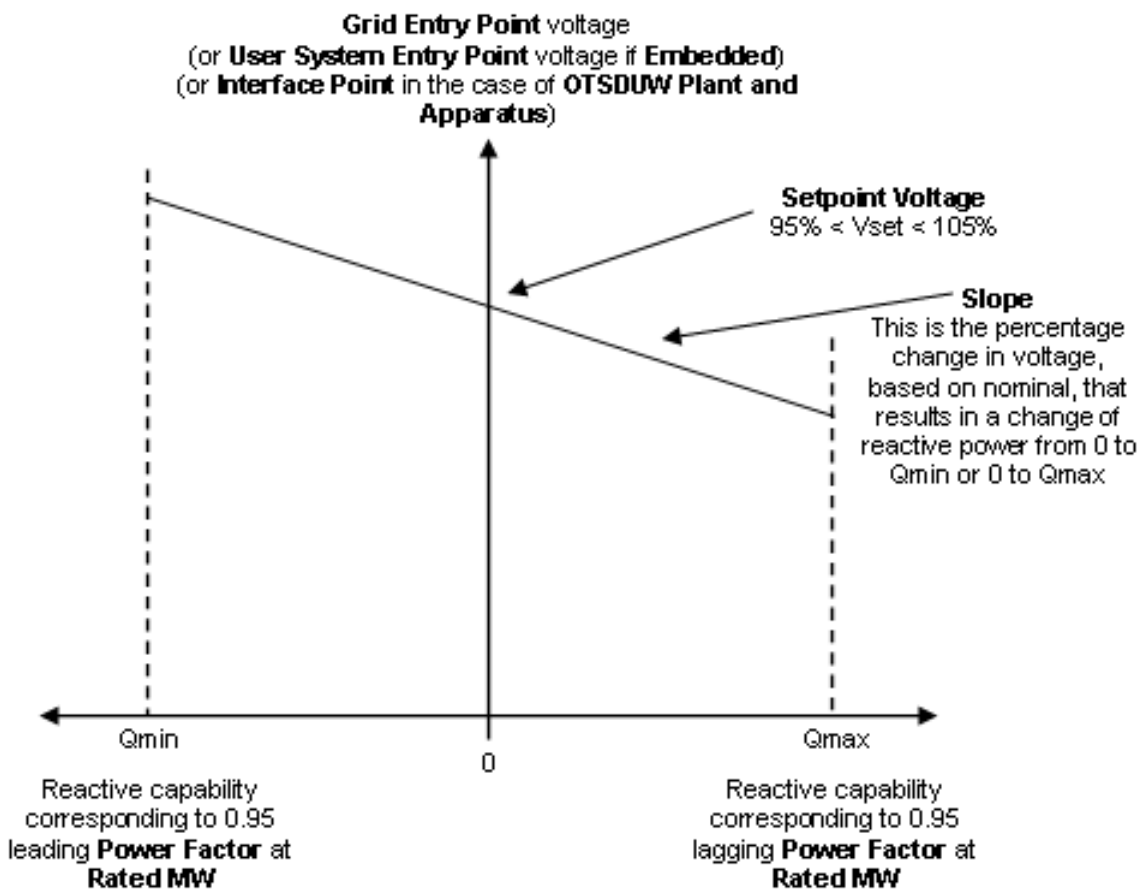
**Grid Entry Point** voltage
(or **User System Entry Point** voltage if **Embedded**)
(or **Interface Point** in the case of **OTSDUW Plant and Apparatus**)

**Setpoint Voltage**
95% < Vset < 105%

**Slope**
This is the percentage change in voltage, based on nominal, that results in a change of reactive power from 0 to Qmin or 0 to Qmax

Qmin

0

Qmax

Reactive capability corresponding to 0.95 leading **Power Factor** at **Rated MW**

Reactive capability corresponding to 0.95 lagging **Power Factor** at **Rated MW**